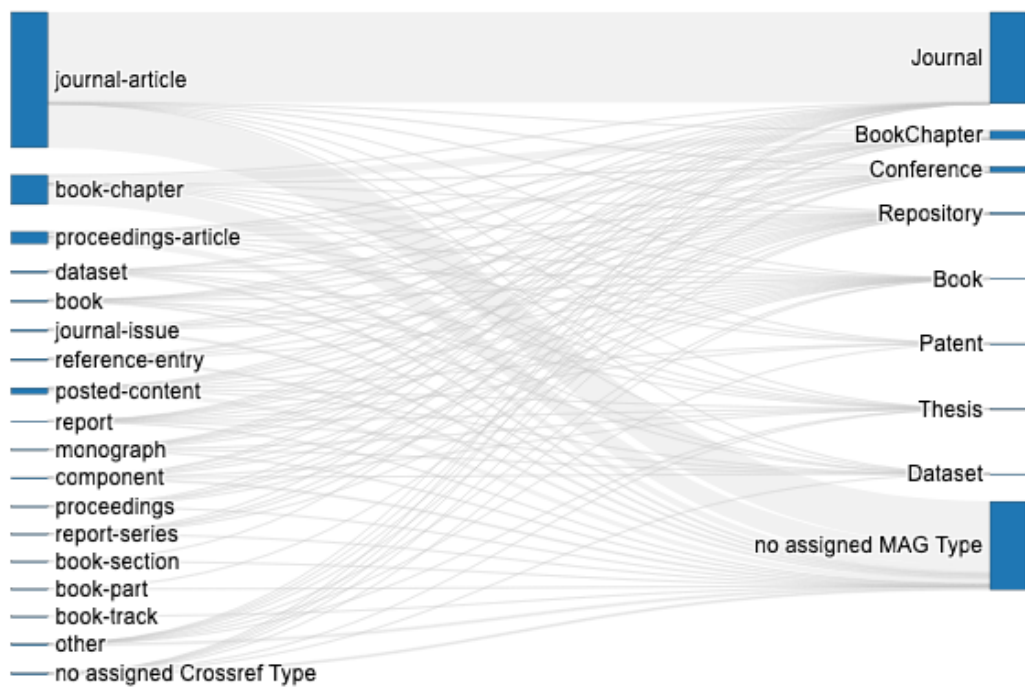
journal-article
book-chapter
proceedings-article
dataset
book
journal-issue
reference-entry
posted-content
report
monograph
component
proceedings
report-series
book-section
book-part
book-track
other
no assigned Crossref Type

Journal
BookChapter
Conference
Repository
Book
Patent
Thesis
Dataset
no assigned MAG Type